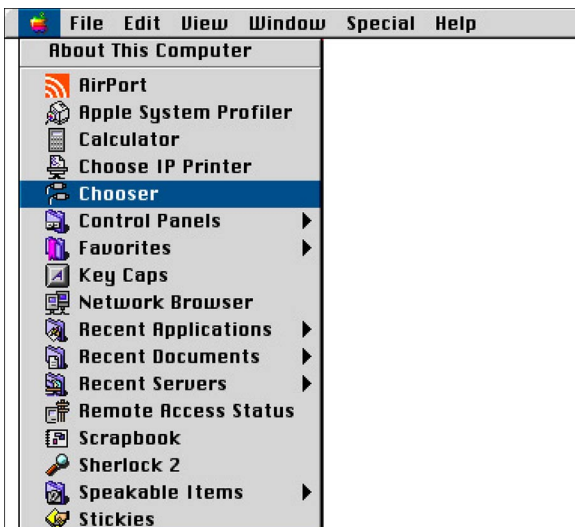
File Edit View Window Special Help
About This Computer
AirPort
Apple System Profiler
Calculator
Choose IP Printer
Chooser
Control Panels
Favorites
Key Caps
Network Browser
Recent Applications
Recent Documents
Recent Servers
Remote Access Status
Scrapbook
Sherlock 2
Speakable Items
Stickies